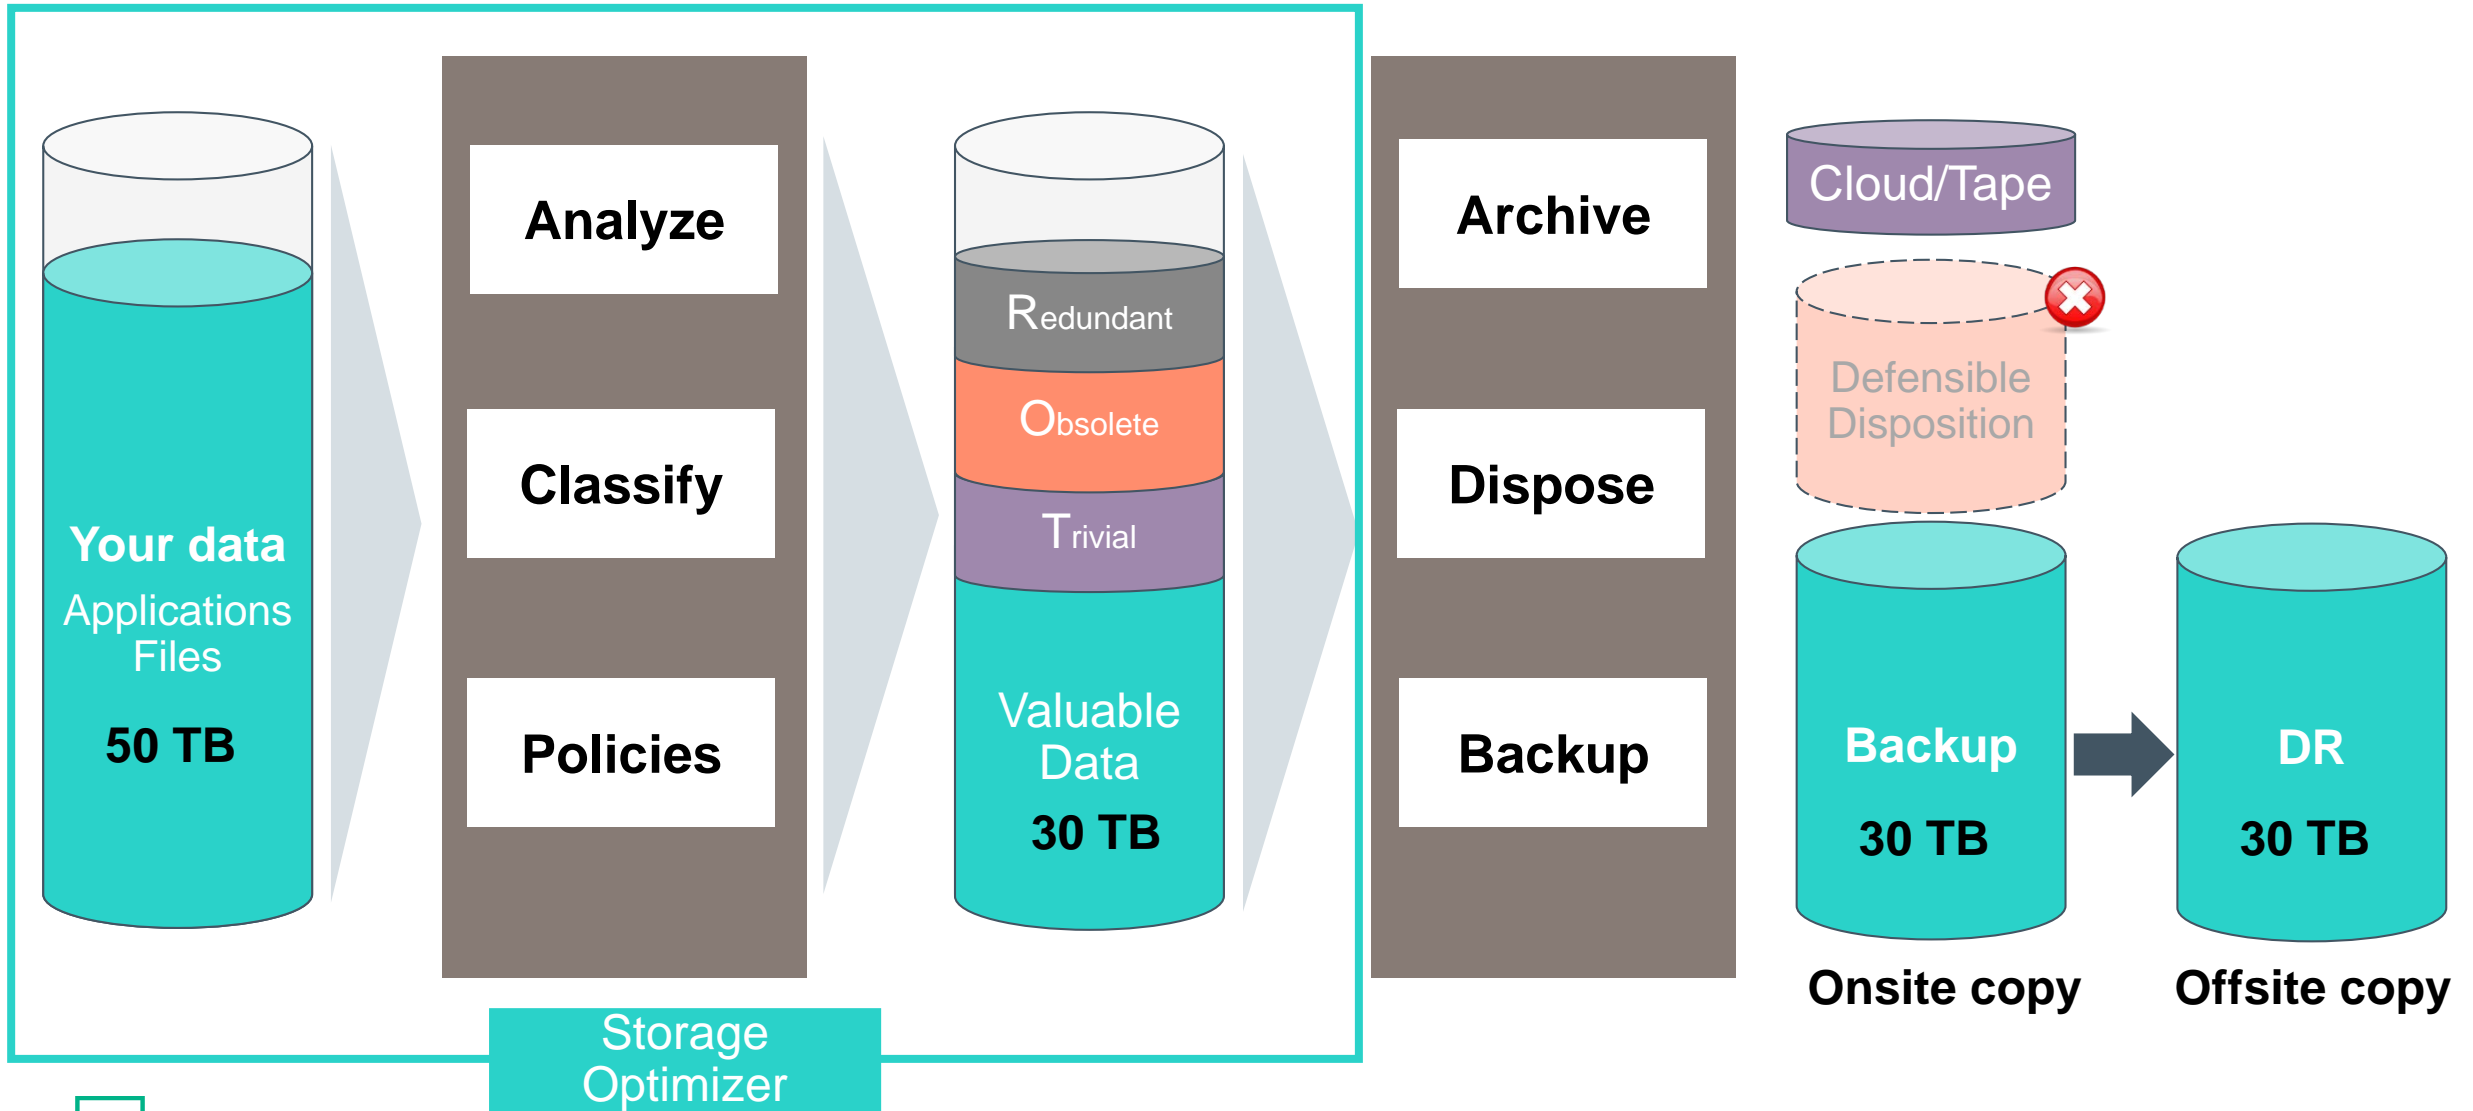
Your data
Applications
Files
50 TB

Analyze
Classify
Policies

Redundant
Obsolete
Trivial
Valuable Data
30 TB

Archive
Dispose
Backup

Cloud/Tape
Defensible Disposition
Backup
30 TB
DR
30 TB
Onsite copy
Offsite copy

Storage Optimizer